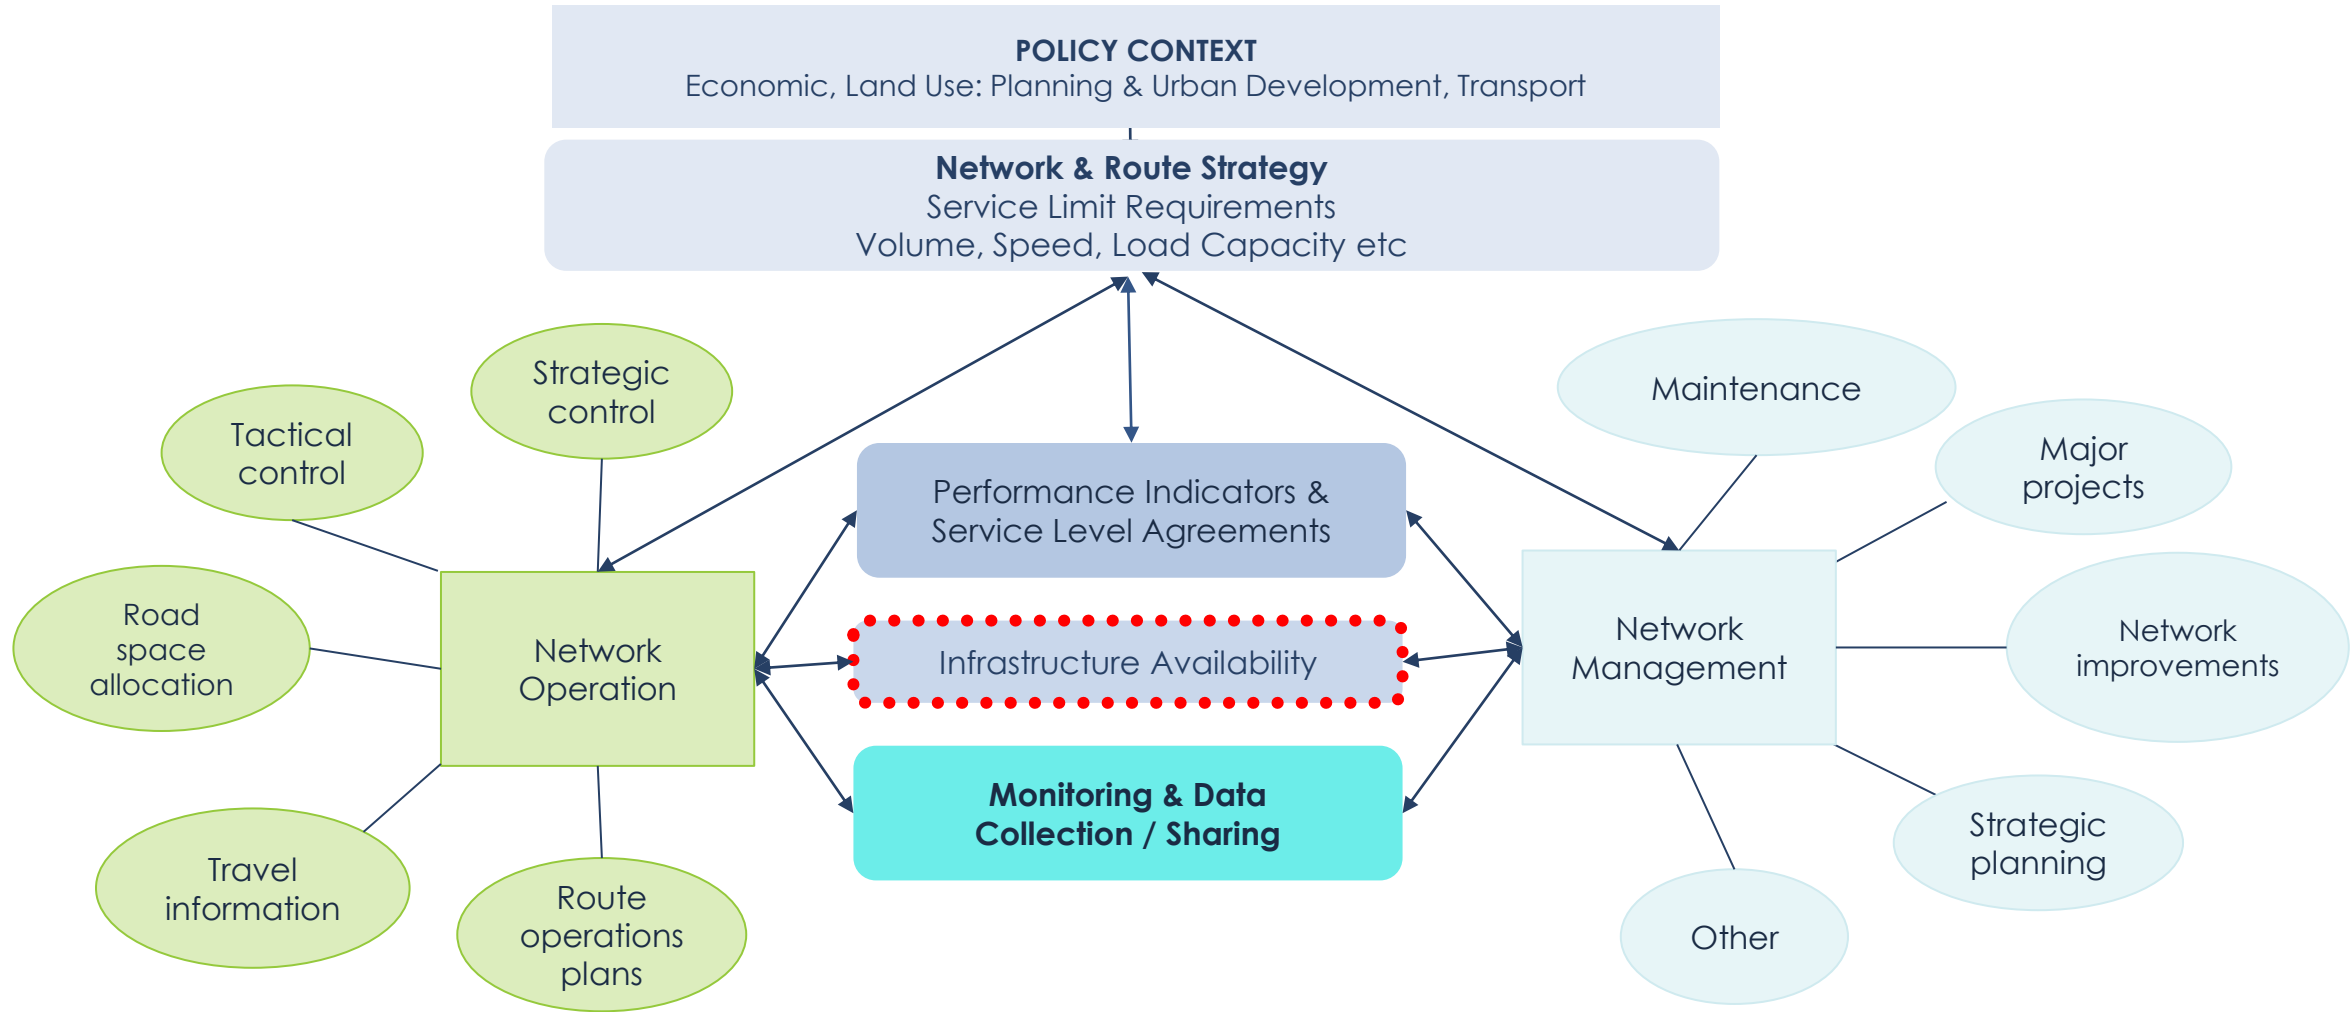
POLICY CONTEXT
Economic, Land Use: Planning & Urban Development, Transport

Network & Route Strategy
Service Limit Requirements
Volume, Speed, Load Capacity etc

Strategic control

Tactical control

Road space allocation

Network Operation

Travel information

Route operations plans

Performance Indicators & Service Level Agreements

Infrastructure Availability

Monitoring & Data Collection / Sharing

Maintenance

Major projects

Network Management

Network improvements

Strategic planning

Other